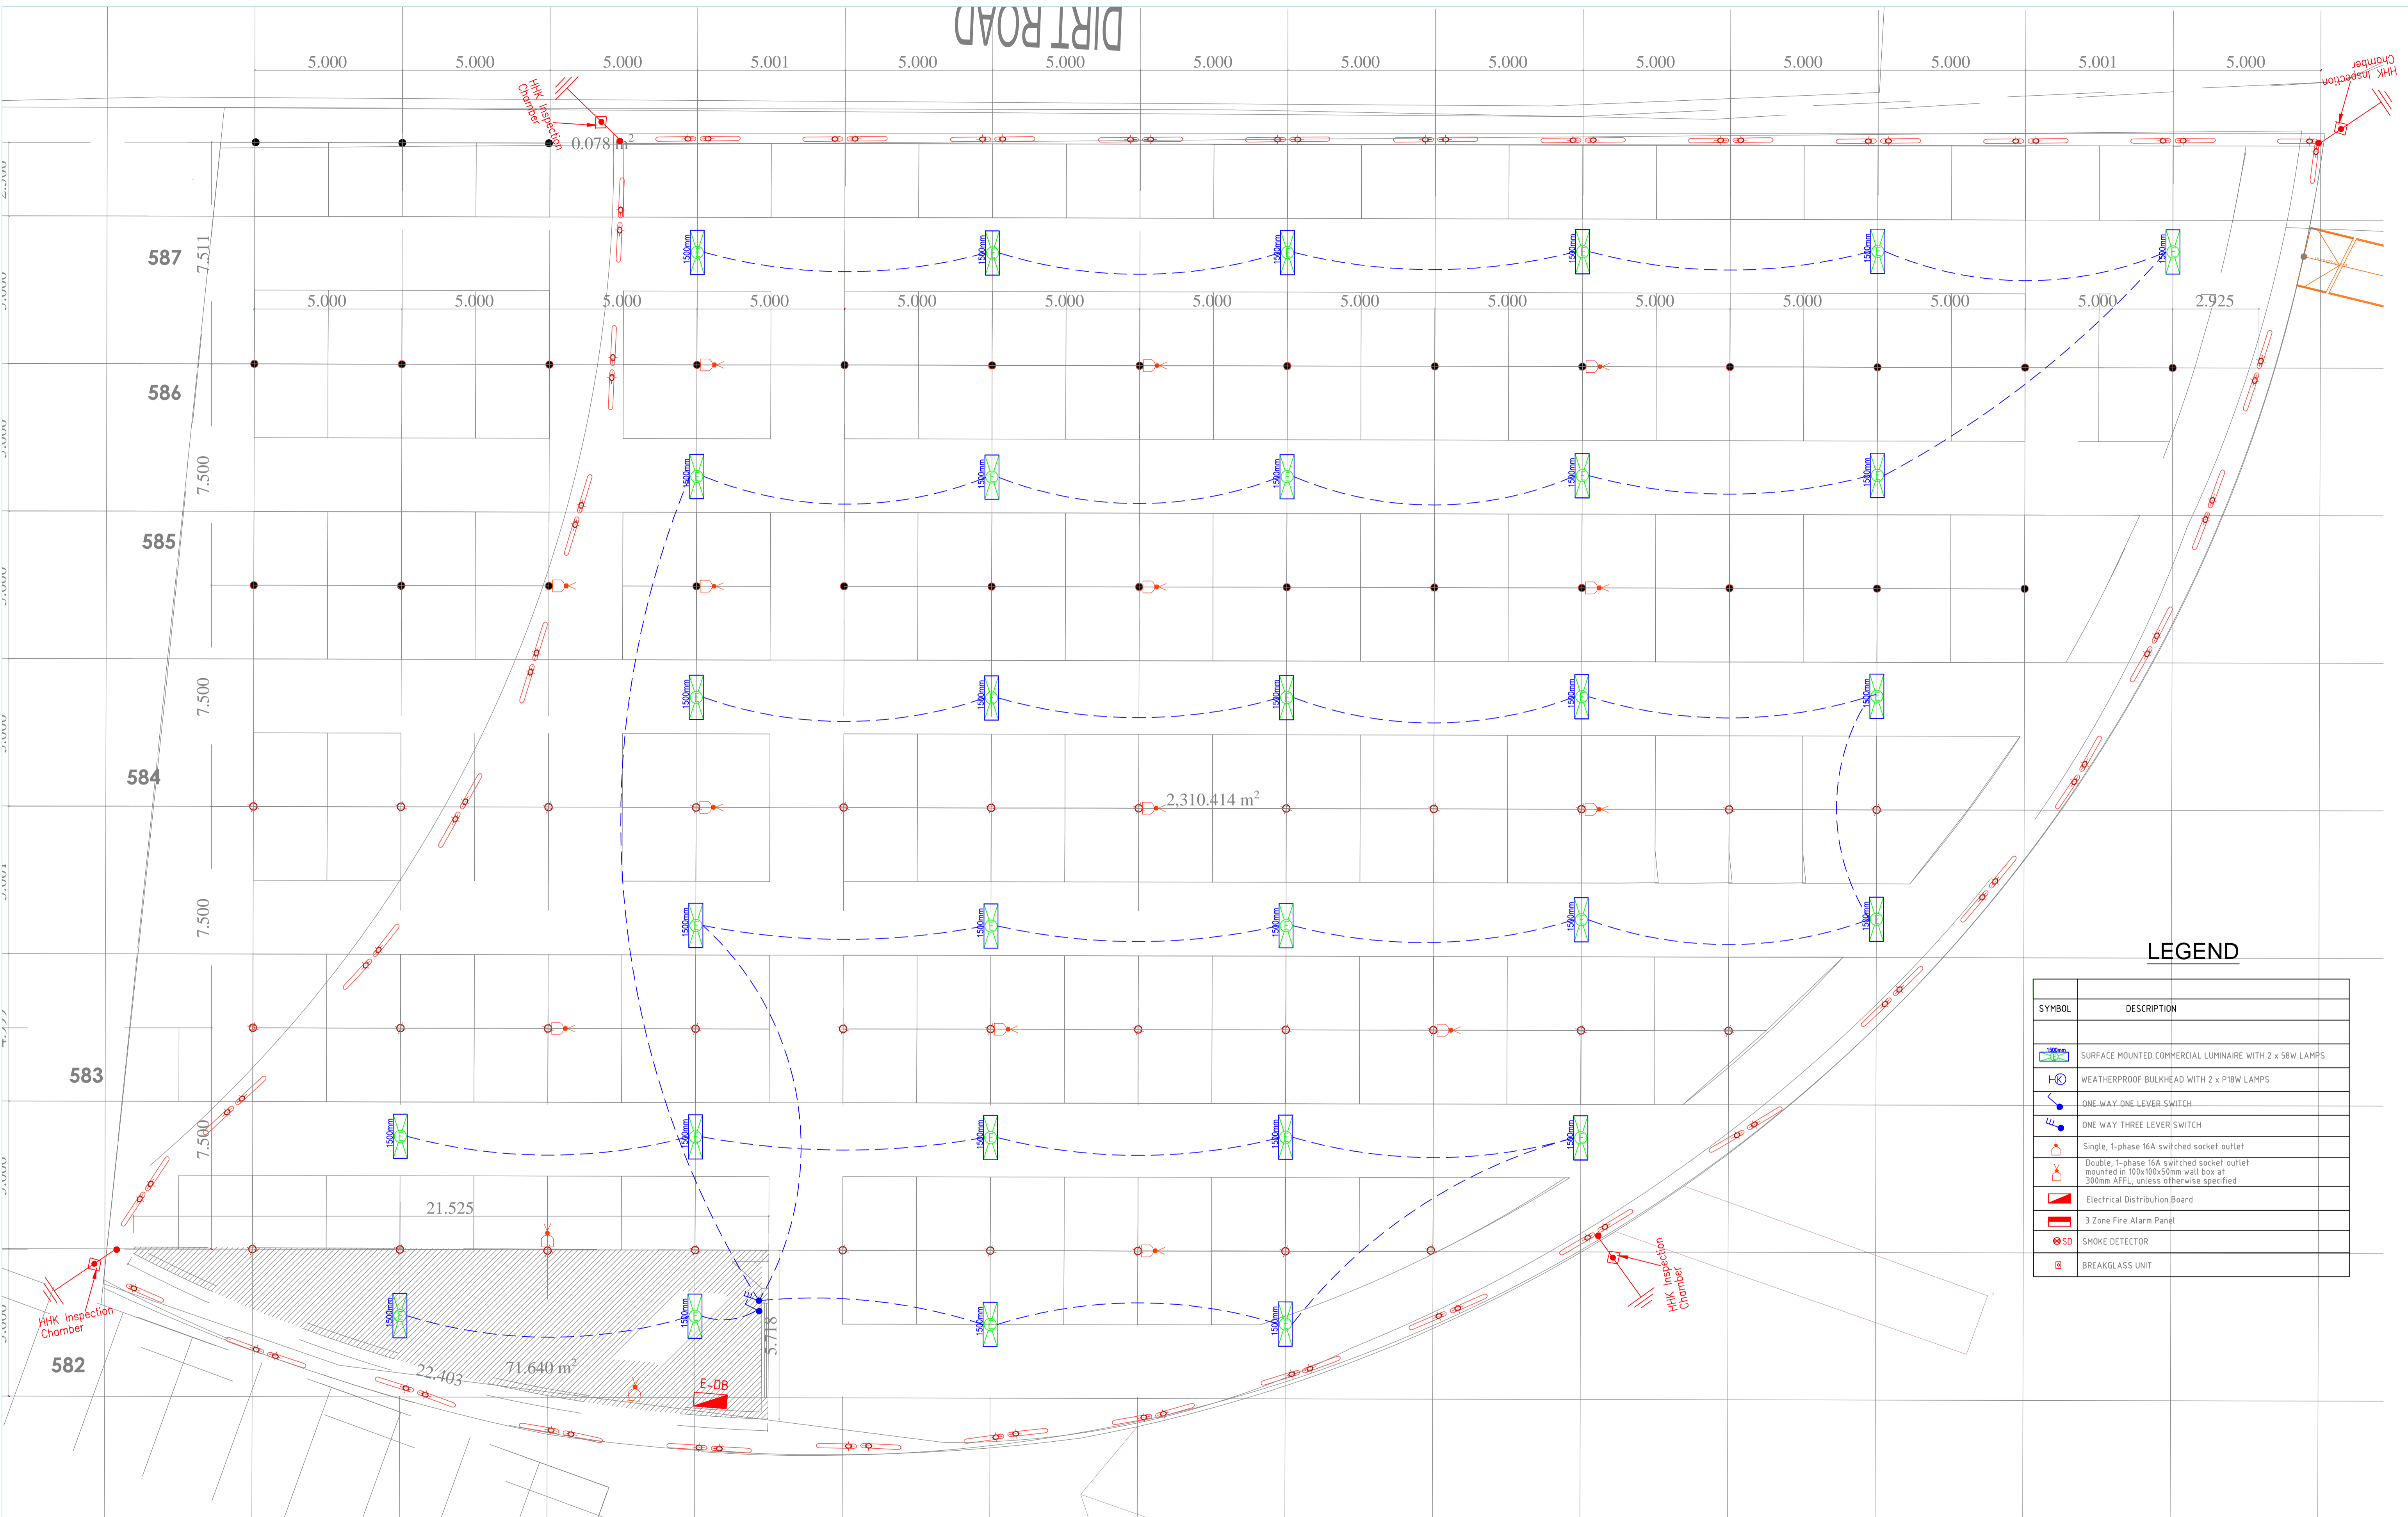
DIRT ROAD

5.000 5.000 5.000 5.001 5.000 5.000 5.000 5.000 5.000 5.000 5.000 5.000 5.001 5.000

HHK Inspection Chamber

0.078 m²

HHK Inspection Chamber

587
7.511

5.000 5.000 5.000 5.000 5.000 5.000 5.000 5.000 5.000 5.000 5.000 5.000 5.000 2.925

586

7.500

585

7.500

584

2,310.414 m²

7.500

583

7.500

21.525

HHK Inspection Chamber

582

22.403

71.640 m²

5.718

E-DB

HHK Inspection Chamber

1500mm

LEGEND

| SYMBOL | DESCRIPTION |
|---|---|
| 1500mm | SURFACE MOUNTED COMMERCIAL LUMINAIRE WITH 2 x 58W LAMPS |
| | WEATHERPROOF BULKHEAD WITH 2 x P18W LAMPS |
| | ONE WAY ONE LEVER SWITCH |
| | ONE WAY THREE LEVER SWITCH |
| | Single, 1-phase 16A switched socket outlet |
| | Double, 1-phase 16A switched socket outlet mounted in 100x100x50mm wall box at 300mm AFFL, unless otherwise specified |
| | Electrical Distribution Board |
| | 3 Zone Fire Alarm Panel |
| SD | SMOKE DETECTOR |
| | BREAKGLASS UNIT |